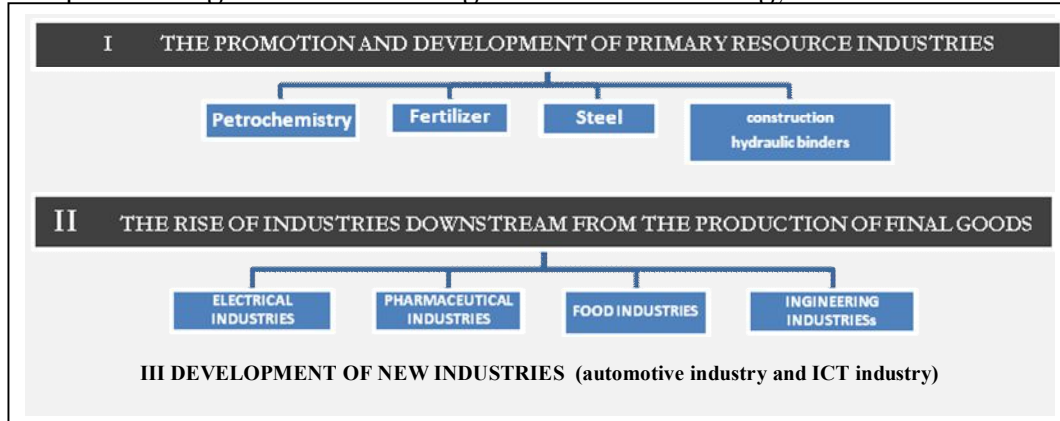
I THE PROMOTION AND DEVELOPMENT OF PRIMARY RESOURCE INDUSTRIES

Petrochemistry

Fertilizer

Steel

construction hydraulic binders

II THE RISE OF INDUSTRIES DOWNSTREAM FROM THE PRODUCTION OF FINAL GOODS

ELECTRICAL INDUSTRIES

PHARMACEUTICAL INDUSTRIES

FOOD INDUSTRIES

INGINEERING INDUSTRIESs

III DEVELOPMENT OF NEW INDUSTRIES (automotive industry and ICT industry)